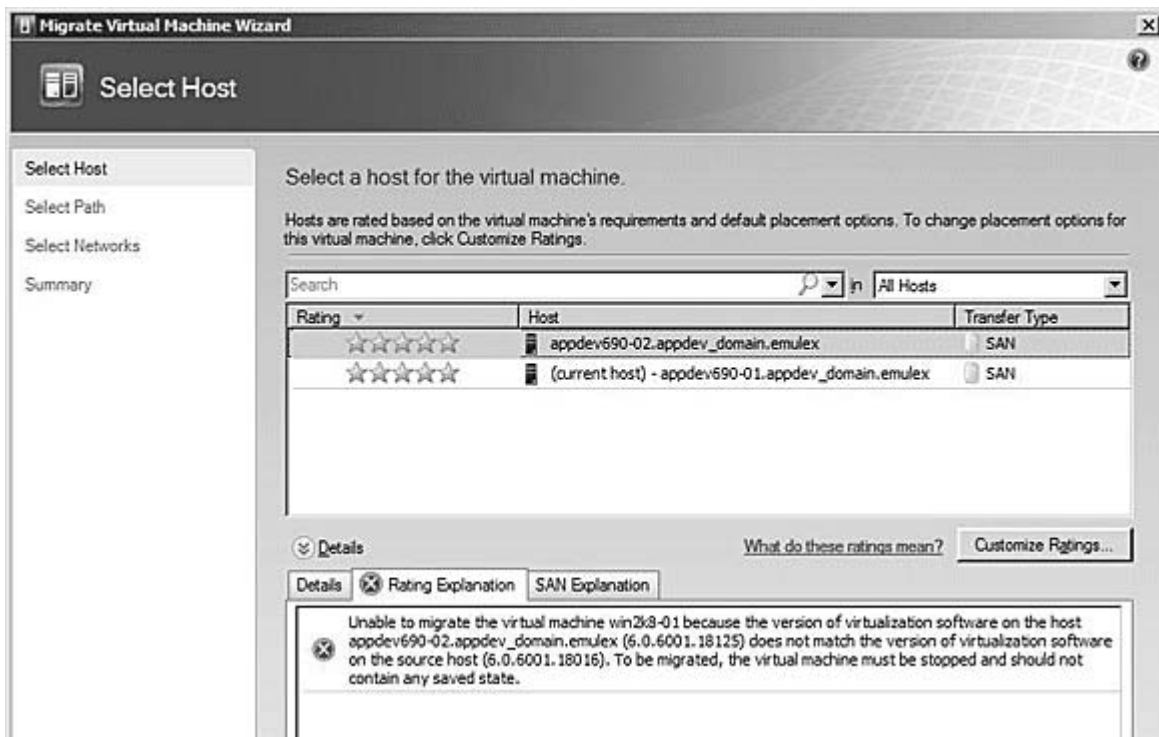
Migrate Virtual Machine Wizard

Select Host

Select Host
Select Path
Select Networks
Summary

Select a host for the virtual machine.

Hosts are rated based on the virtual machine's requirements and default placement options. To change placement options for this virtual machine, click Customize Ratings.

Search
in All Hosts

| Rating | Host | Transfer Type |
|---|---|---|
| ☆☆☆☆☆ | appdev690-02.appdev_domain.emulex | SAN |
| ☆☆☆☆☆ | (current host) - appdev690-01.appdev_domain.emulex | SAN |

Details
What do these ratings mean?
Customize Ratings...

Details | Rating Explanation | SAN Explanation

Unable to migrate the virtual machine win2k8-01 because the version of virtualization software on the host appdev690-02.appdev_domain.emulex (6.0.6001.18125) does not match the version of virtualization software on the source host (6.0.6001.18016). To be migrated, the virtual machine must be stopped and should not contain any saved state.